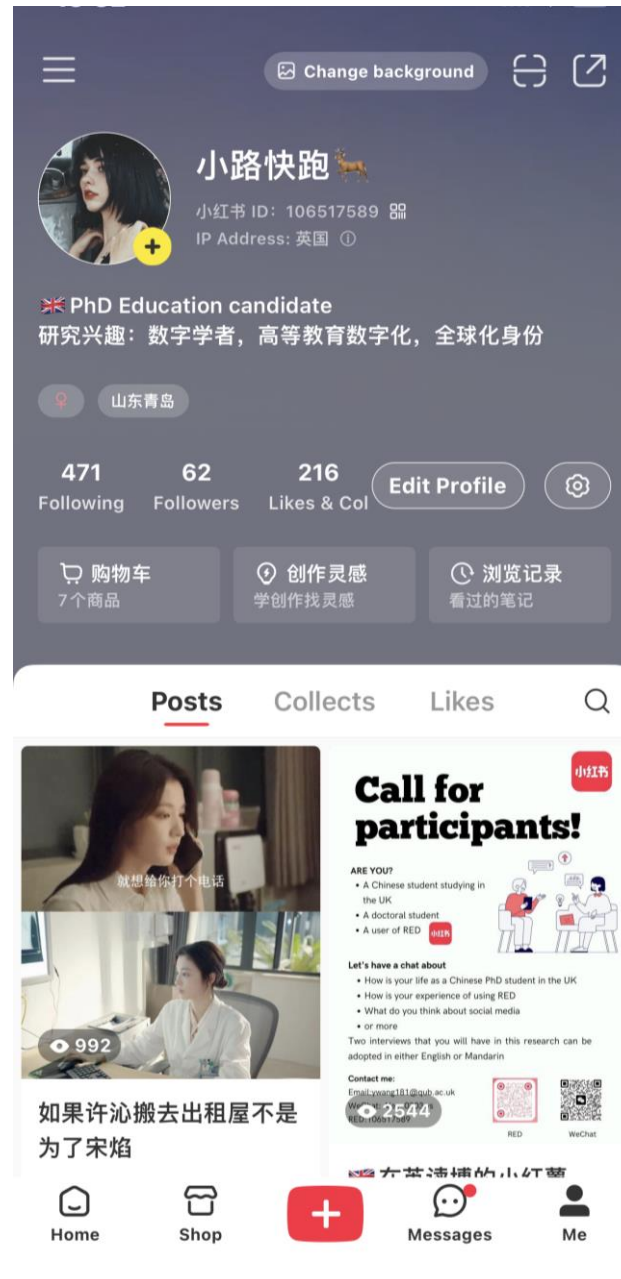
Change background

小路快跑
小红书 ID：106517589
IP Address: 英国

🇬🇧 PhD Education candidate
研究兴趣：数字学者，高等教育数字化，全球化身份

山东青岛

471 Following
62 Followers
216 Likes & Col
Edit Profile

购物车
7个商品
创作灵感
学创作找灵感
浏览记录
看过的笔记

Posts Collects Likes

就想给你打个电话
992
如果许沁搬去出租屋不是为了宋焰

小红书
Call for participants!
ARE YOU?
• A Chinese student studying in the UK
• A doctoral student
• A user of RED 小红书
Let's have a chat about
• How is your life as a Chinese PhD student in the UK
• How is your experience of using RED
• What do you think about social media
• or more
Two interviews that you will have in this research can be adopted in either English or Mandarin
Contact me:
Email: ywang181@qub.ac.uk
We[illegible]
RED: 106517589
RED
WeChat
2544
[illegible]在英读博的小红薯

Home Shop Messages Me